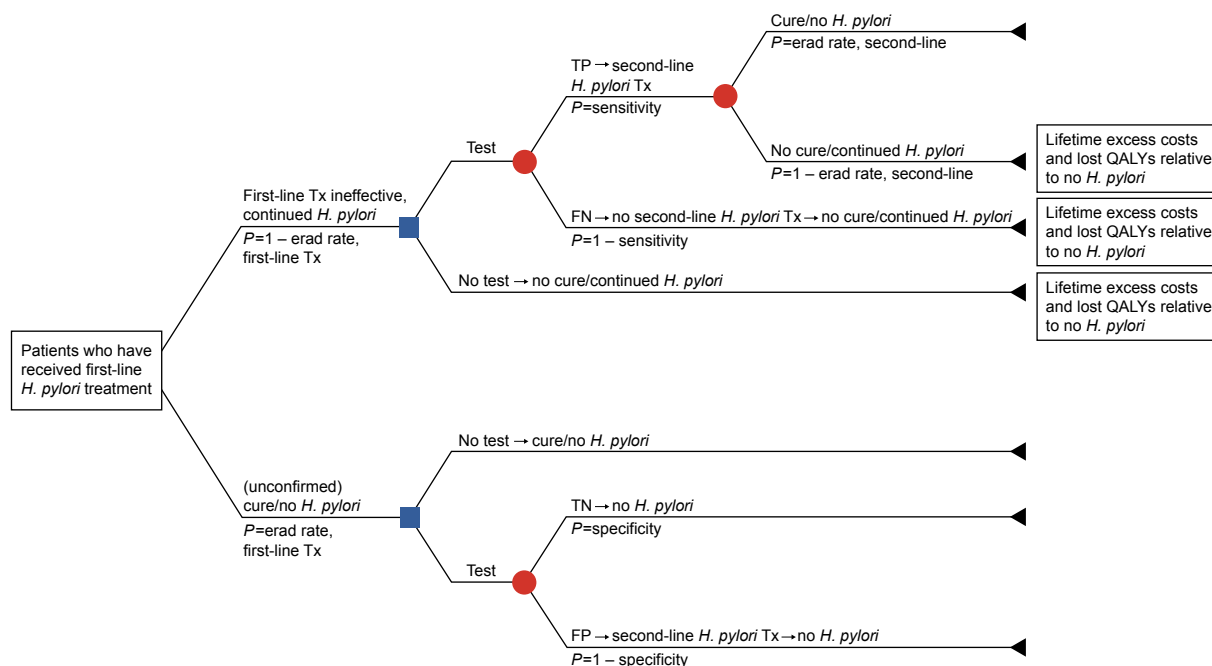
Patients who have received first-line H. pylori treatment

First-line Tx ineffective, continued H. pylori
P=1 – erad rate, first-line Tx

Test

TP → second-line H. pylori Tx
P=sensitivity

Cure/no H. pylori
P=erad rate, second-line

No cure/continued H. pylori
P=1 – erad rate, second-line

Lifetime excess costs and lost QALYs relative to no H. pylori

FN → no second-line H. pylori Tx → no cure/continued H. pylori
P=1 – sensitivity

Lifetime excess costs and lost QALYs relative to no H. pylori

No test → no cure/continued H. pylori

Lifetime excess costs and lost QALYs relative to no H. pylori

(unconfirmed) cure/no H. pylori
P=erad rate, first-line Tx

No test → cure/no H. pylori

TN → no H. pylori
P=specificity

Test

FP → second-line H. pylori Tx → no H. pylori
P=1 – specificity